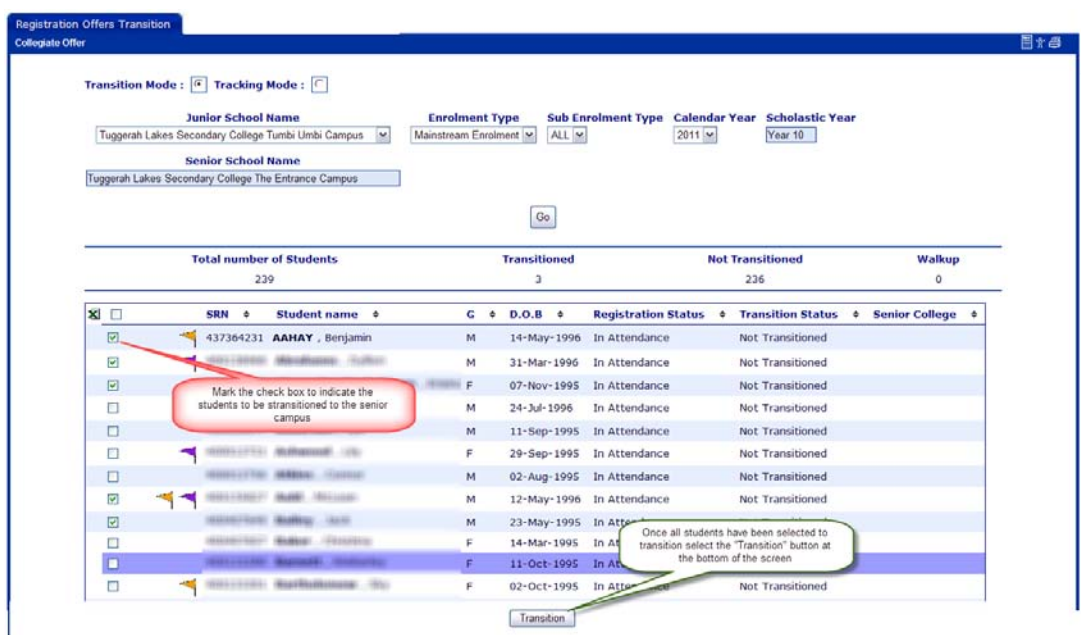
Registration Offers Transition

Collegiate Offer

Transition Mode : Tracking Mode :

Junior School Name
Tuggerah Lakes Secondary College Tumbi Umbi Campus

Enrolment Type
Mainstream Enrolment

Sub Enrolment Type
ALL

Calendar Year
2011

Scholastic Year
Year 10

Senior School Name
Tuggerah Lakes Secondary College The Entrance Campus

Go

| Total number of Students | Transitioned | Not Transitioned | Walkup |
|---|---|---|---|
| 239 | 3 | 236 | 0 |

| | SRN | Student name | G | D.O.B | Registration Status | Transition Status | Senior College |
|---|---|---|---|---|---|---|---|
| ☑ | 437364231 | AAHAY , Benjamin | M | 14-May-1996 | In Attendance | Not Transitioned | |
| ☑ | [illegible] | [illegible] | M | 31-Mar-1996 | In Attendance | Not Transitioned | |
| ☑ | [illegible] | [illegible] | F | 07-Nov-1995 | In Attendance | Not Transitioned | |
| ☐ | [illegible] | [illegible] | M | 24-Jul-1996 | In Attendance | Not Transitioned | |
| ☐ | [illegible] | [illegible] | M | 11-Sep-1995 | In Attendance | Not Transitioned | |
| ☐ | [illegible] | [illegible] | F | 29-Sep-1995 | In Attendance | Not Transitioned | |
| ☐ | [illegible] | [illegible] | M | 02-Aug-1995 | In Attendance | Not Transitioned | |
| ☑ | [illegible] | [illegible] | M | 12-May-1996 | In Attendance | Not Transitioned | |
| ☑ | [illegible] | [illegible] | M | 23-May-1995 | In Atte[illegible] | | |
| ☐ | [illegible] | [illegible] | F | 14-Mar-1995 | In At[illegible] | | |
| ☐ | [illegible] | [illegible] | F | 11-Oct-1995 | In At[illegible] | | |
| ☐ | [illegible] | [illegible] | F | 02-Oct-1995 | In Atte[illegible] | Not Transitioned | |

Mark the check box to indicate the students to be stransitioned to the senior campus

Once all students have been selected to transition select the "Transition" button at the bottom of the screen

Transition